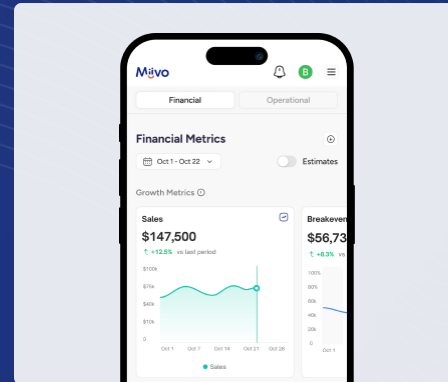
Miivo

B

Financial

Operational

Financial Metrics

Oct 1 - Oct 22

Estimates

Growth Metrics

Sales

$147,500

+12.5% vs last period

$100k

$75k

$50k

$25k

0

Oct 1

Oct 7

Oct 14

Oct 21

Oct 28

Sales

Breakeven

$56,73

+8.3% vs

100%

80%

60%

40%

20%

0

Oct 1